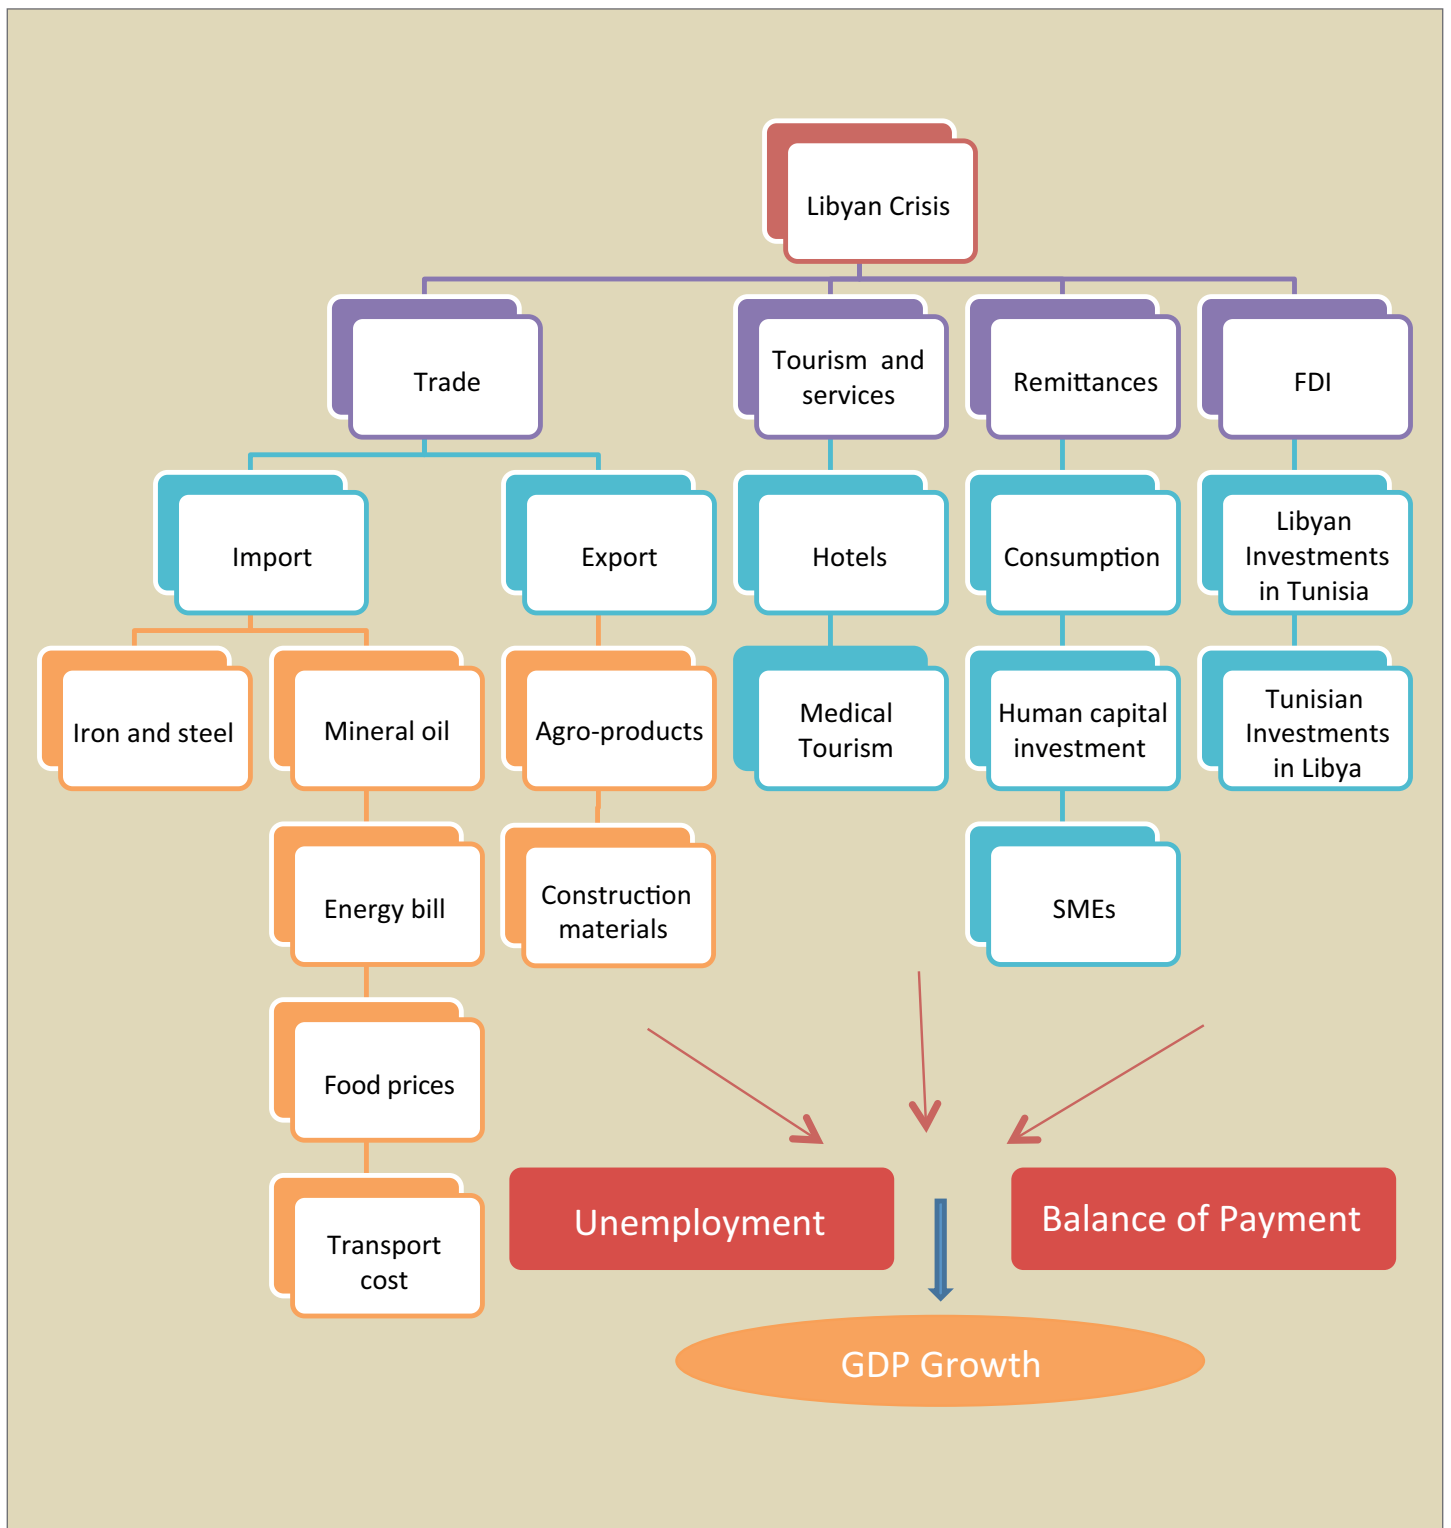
Libyan Crisis

Trade

Tourism and services

Remittances

FDI

Import

Export

Hotels

Consumption

Libyan Investments in Tunisia

Iron and steel

Mineral oil

Agro-products

Medical Tourism

Human capital investment

Tunisian Investments in Libya

Energy bill

Construction materials

SMEs

Food prices

Transport cost

Unemployment

Balance of Payment

GDP Growth